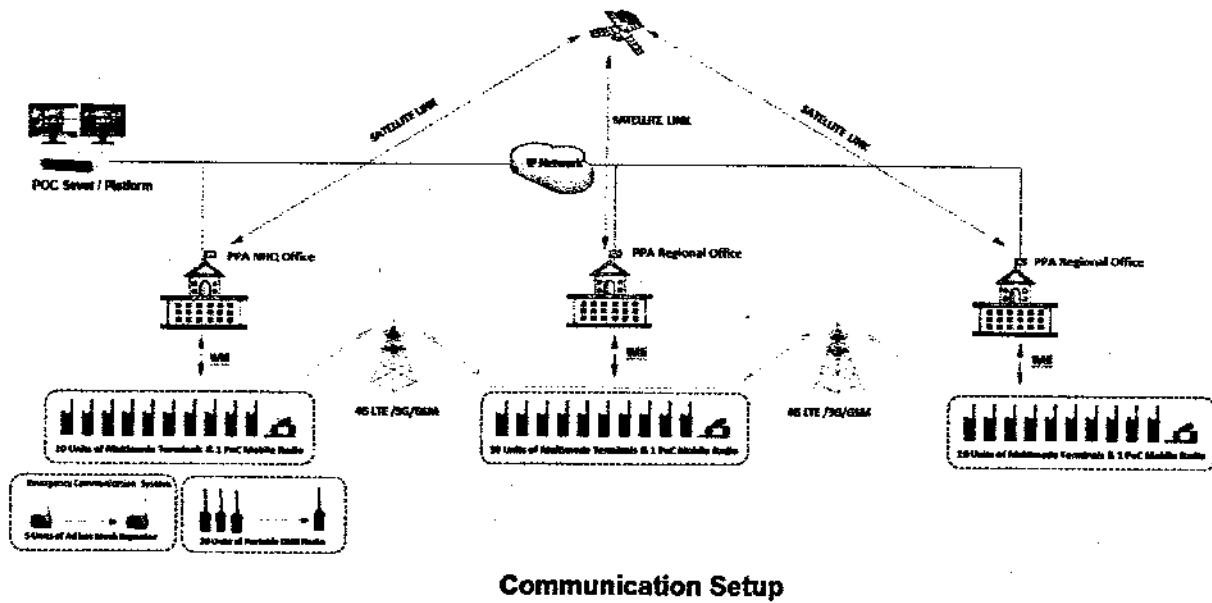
SATELLITE LINK

SATELLITE LINK

SATELLITE LINK

POC Sever / Platform

IP Network

PPA NHQ Office

PPA Regional Office

PPA Regional Office

WAN

WAN

WAN

4G LTE /3G/GSM

4G LTE /3G/GSM

10 Units of Multimode Terminals & 1 PoC Mobile Radio

10 Units of Multimode Terminals & 1 PoC Mobile Radio

10 Units of Multimode Terminals & 1 PoC Mobile Radio

Emergency Communication System

5 Units of Ad hoc Mesh Repeater

20 Units of Portable DMR Radio

Communication Setup